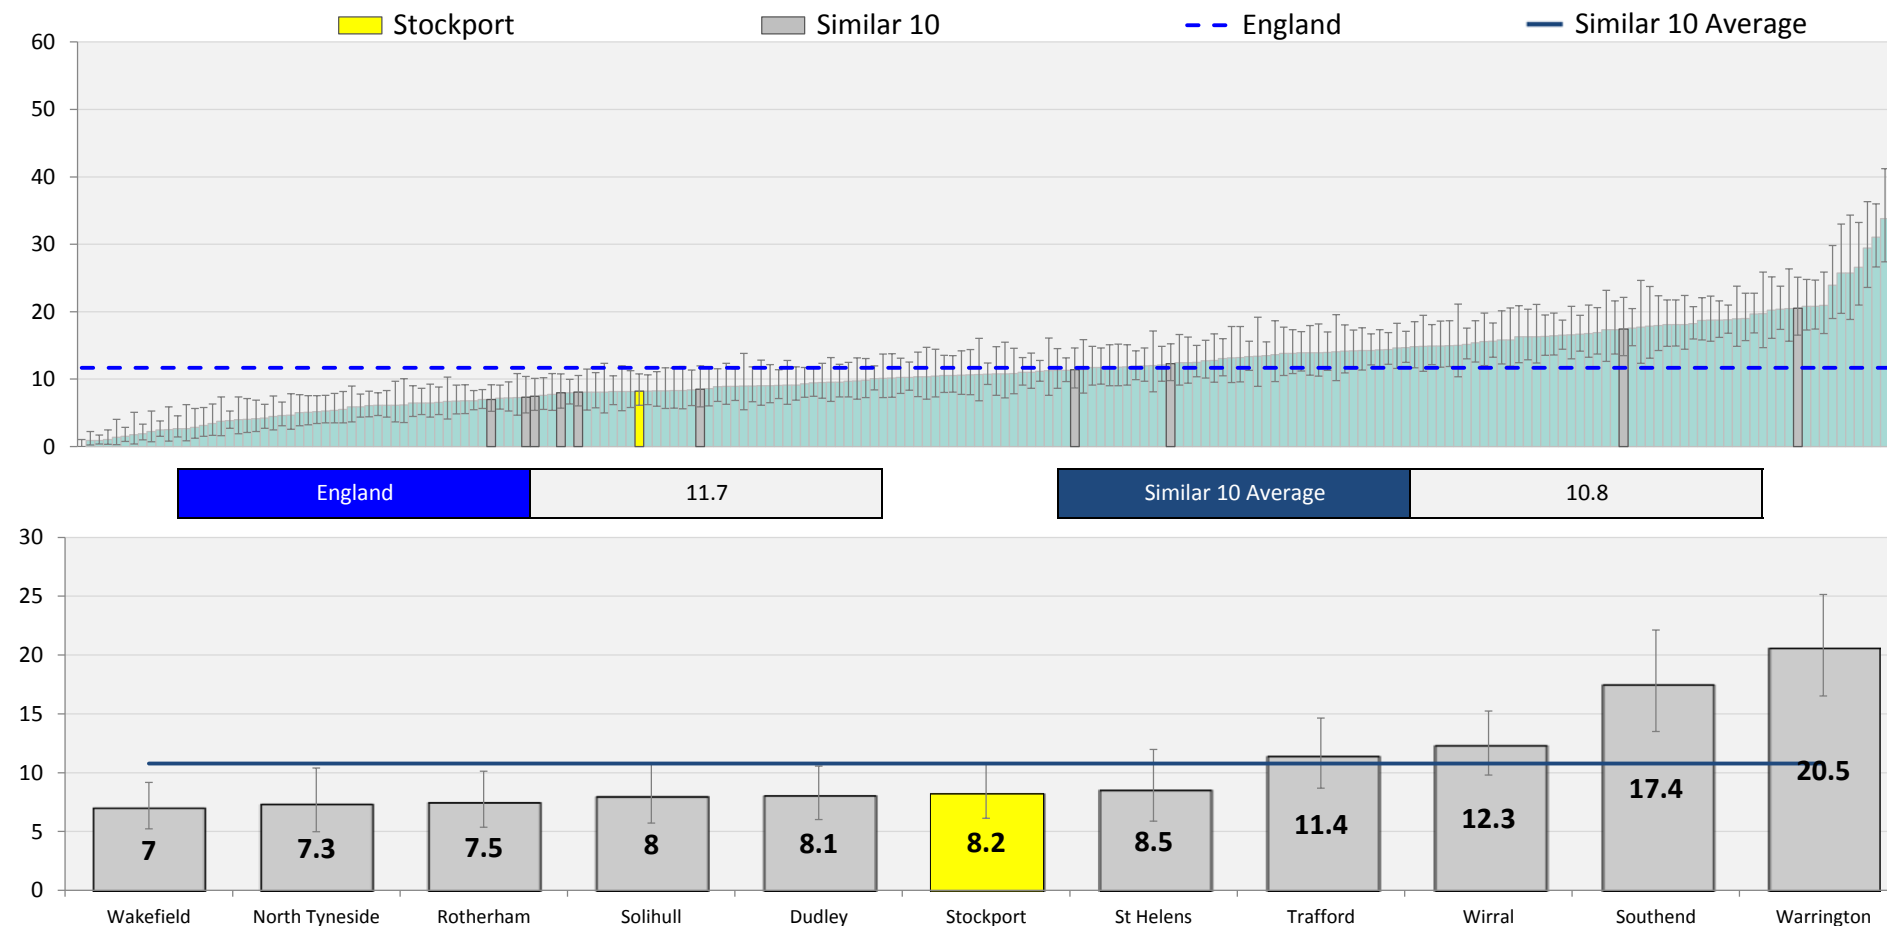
Stockport
Similar 10
England
Similar 10 Average

60
50
40
30
20
10
0

| England | 11.7 |
|---|---|

| Similar 10 Average | 10.8 |
|---|---|

30
25
20
15
10
5
0

7
7.3
7.5
8
8.1
8.2
8.5
11.4
12.3
17.4
20.5

Wakefield
North Tyneside
Rotherham
Solihull
Dudley
Stockport
St Helens
Trafford
Wirral
Southend
Warrington